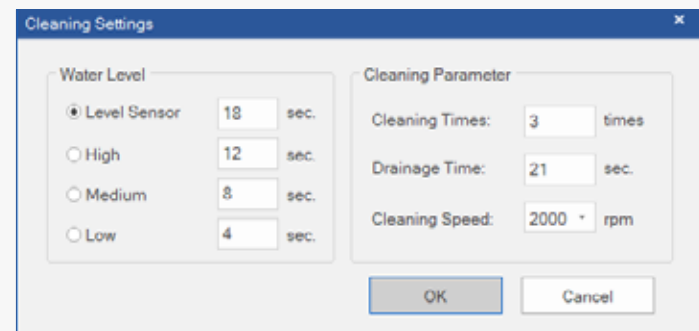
Cleaning Settings ×

Water Level

Level Sensor 18 sec.

High 12 sec.

Medium 8 sec.

Low 4 sec.

Cleaning Parameter

Cleaning Times: 3 times

Drainage Time: 21 sec.

Cleaning Speed: 2000 rpm

OK

Cancel